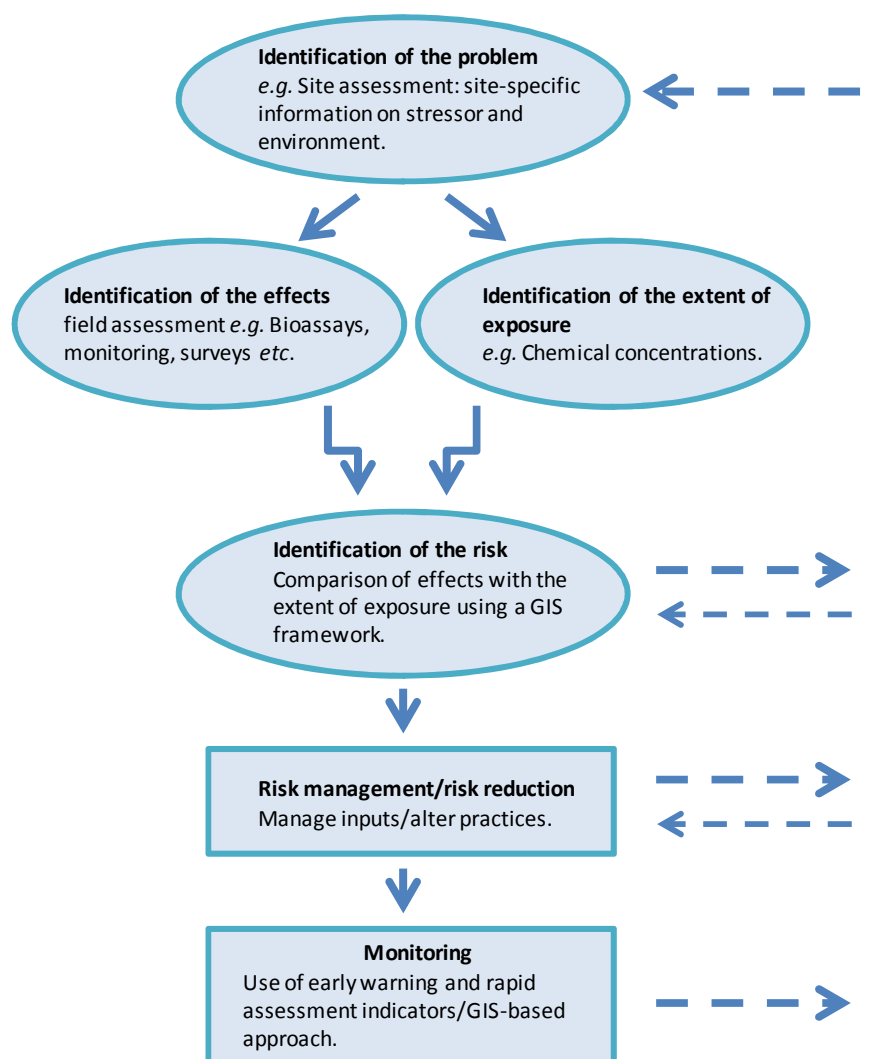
**Identification of the problem**
*e.g.* Site assessment: site-specific information on stressor and environment.

**Identification of the effects**
field assessment *e.g.* Bioassays, monitoring, surveys *etc*.

**Identification of the extent of exposure**
*e.g.* Chemical concentrations.

**Identification of the risk**
Comparison of effects with the extent of exposure using a GIS framework.

**Risk management/risk reduction**
Manage inputs/alter practices.

**Monitoring**
Use of early warning and rapid assessment indicators/GIS-based approach.